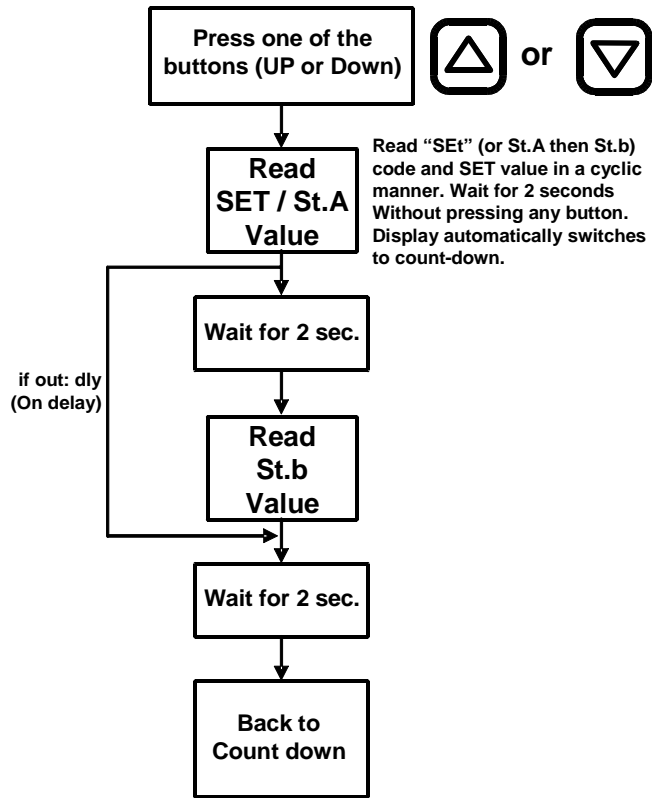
Press one of the buttons (UP or Down)

or

Read SET / St.A Value

Read “SEt” (or St.A then St.b) code and SET value in a cyclic manner. Wait for 2 seconds Without pressing any button. Display automatically switches to count-down.

Wait for 2 sec.

if out: dly (On delay)

Read St.b Value

Wait for 2 sec.

Back to Count down